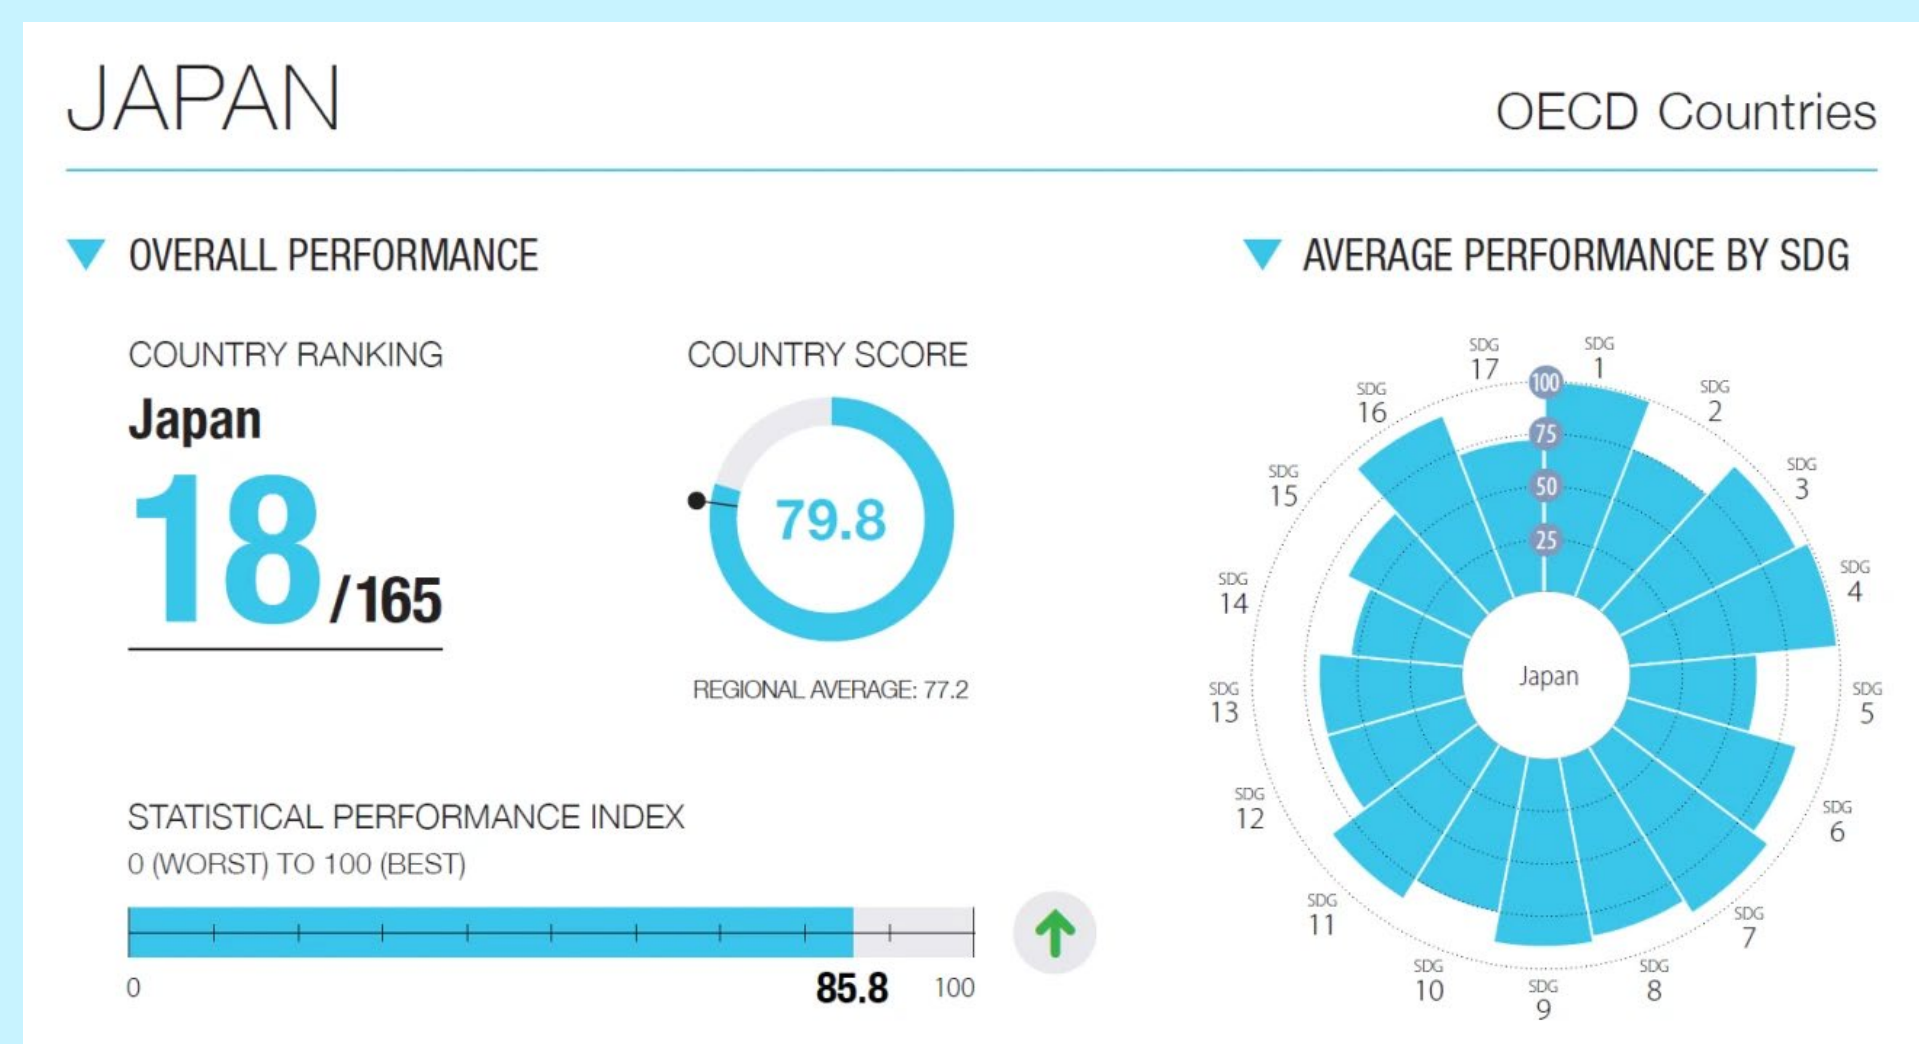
JAPAN

OECD Countries

OVERALL PERFORMANCE

COUNTRY RANKING

Japan

18/165

COUNTRY SCORE

79.8

REGIONAL AVERAGE: 77.2

STATISTICAL PERFORMANCE INDEX

0 (WORST) TO 100 (BEST)

0

85.8

100

AVERAGE PERFORMANCE BY SDG

SDG 17
SDG 1
SDG 2
SDG 3
SDG 4
SDG 5
SDG 6
SDG 7
SDG 8
SDG 9
SDG 10
SDG 11
SDG 12
SDG 13
SDG 14
SDG 15
SDG 16

100
75
50
25

Japan